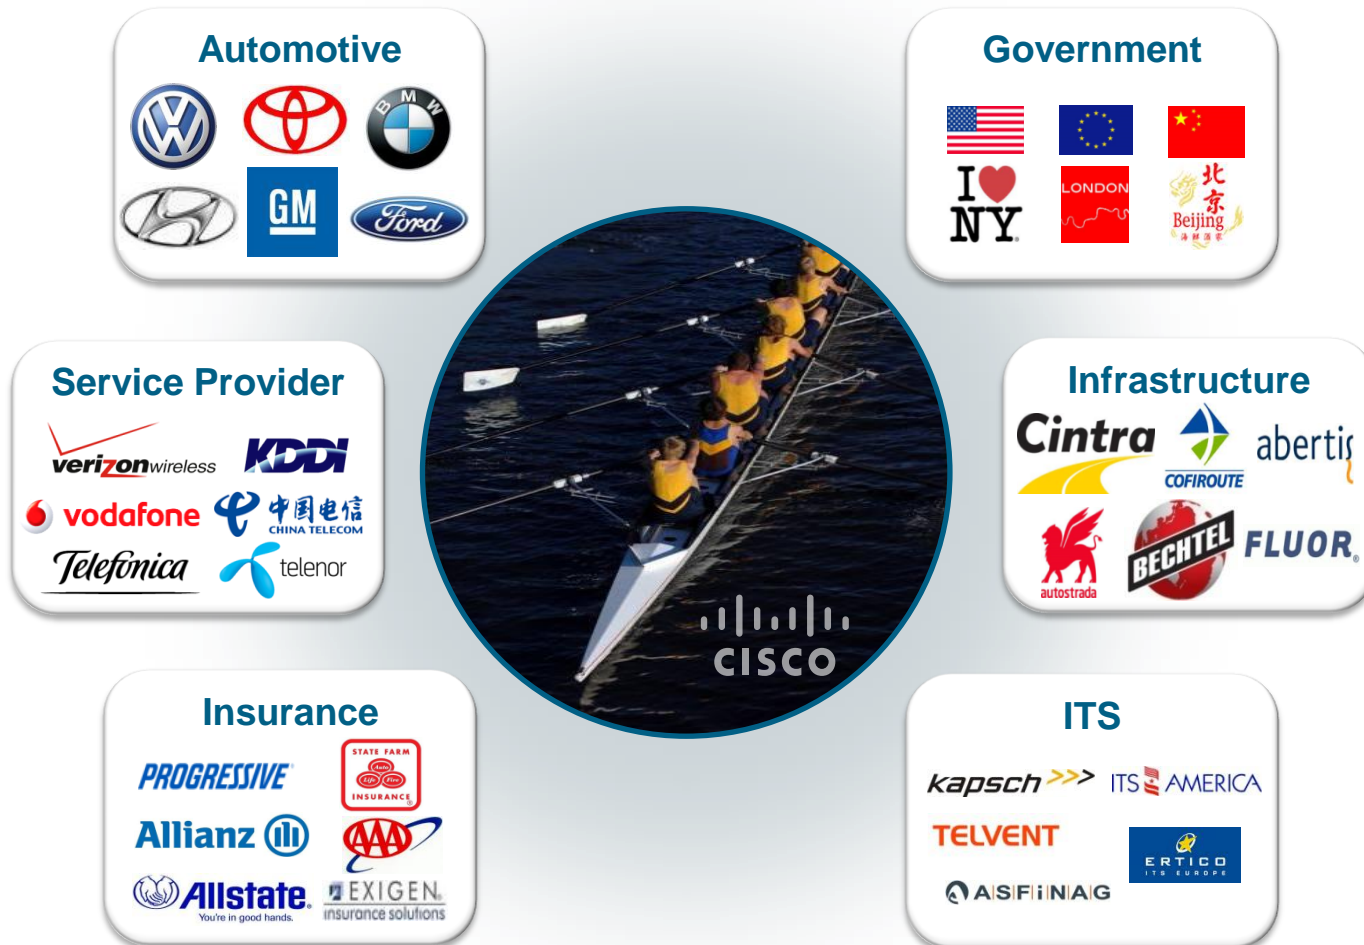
Automotive

GM

Ford

Government

I NY

LONDON

北京 Beijing

Service Provider

verizonwireless

KDDI

vodafone

中国电信 CHINA TELECOM

Telefonica

telenor

cisco

Infrastructure

Cintra

COFIROUTE

abertis

autostrada

BECHTEL

FLUOR

Insurance

PROGRESSIVE

STATE FARM Auto Life Fire INSURANCE

Allianz

AAA

Allstate You're in good hands.

EXIGEN insurance solutions

ITS

kapsch

ITS AMERICA

TELVENT

ERTICO ITS EUROPE

ASFINAG